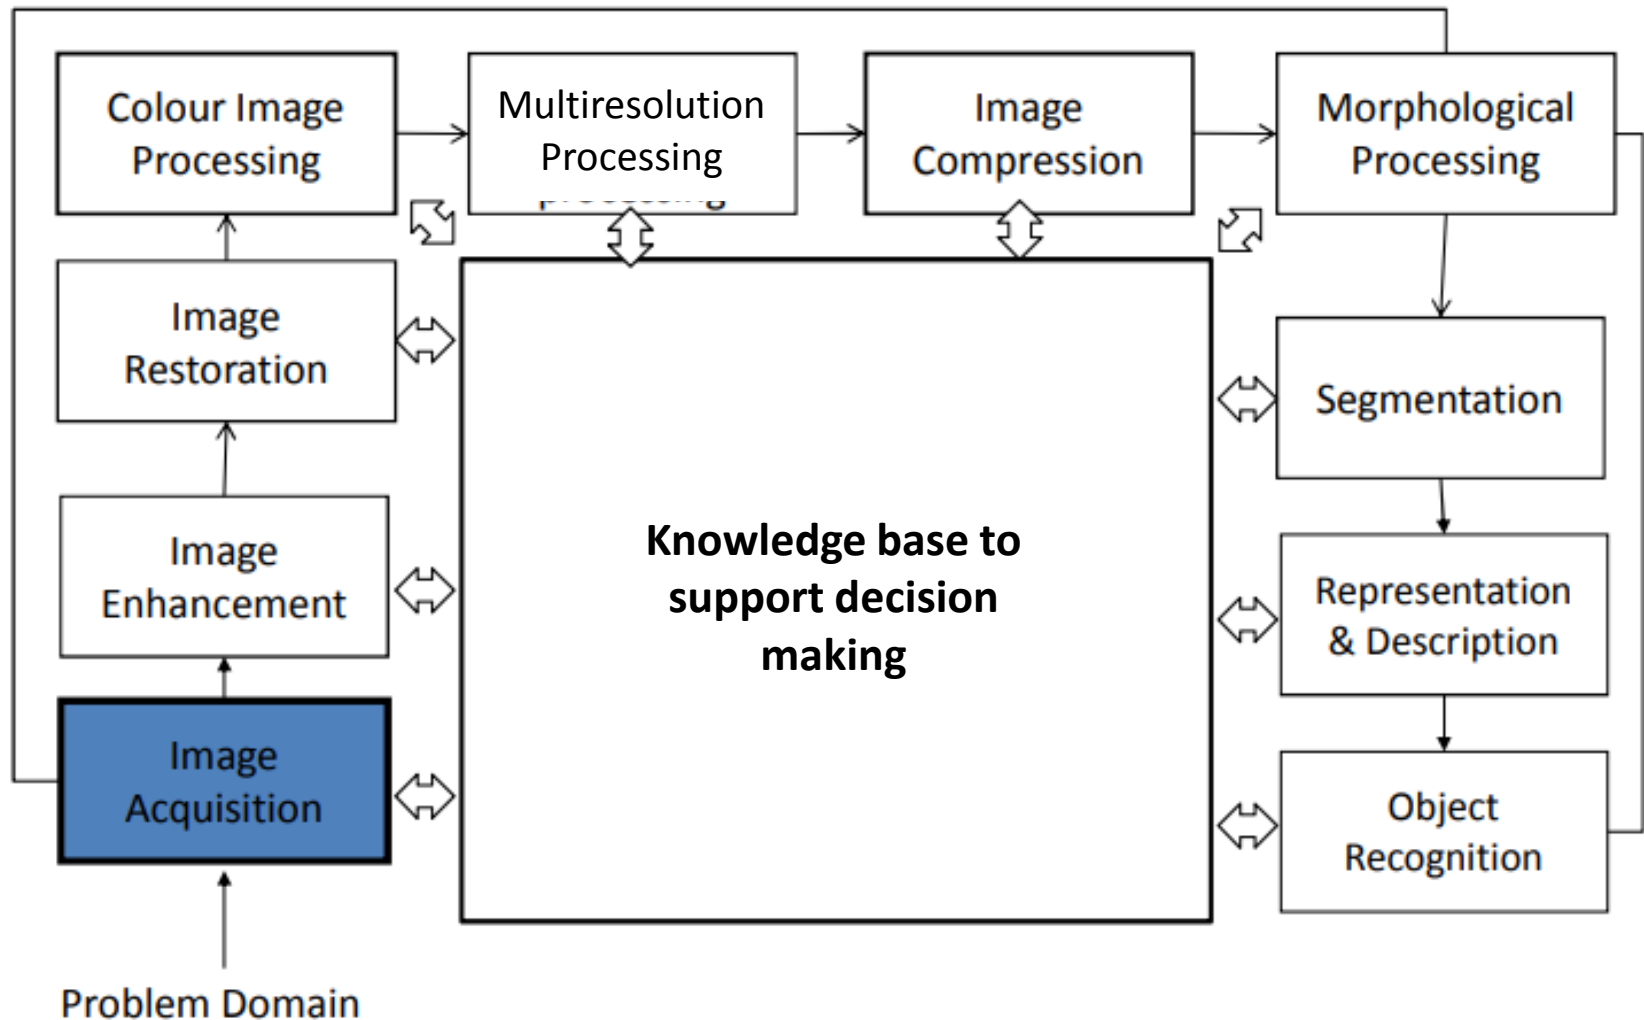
Colour Image Processing

Multiresolution Processing

Image Compression

Morphological Processing

Image Restoration

Segmentation

Image Enhancement

Knowledge base to support decision making

Representation & Description

Image Acquisition

Object Recognition

Problem Domain